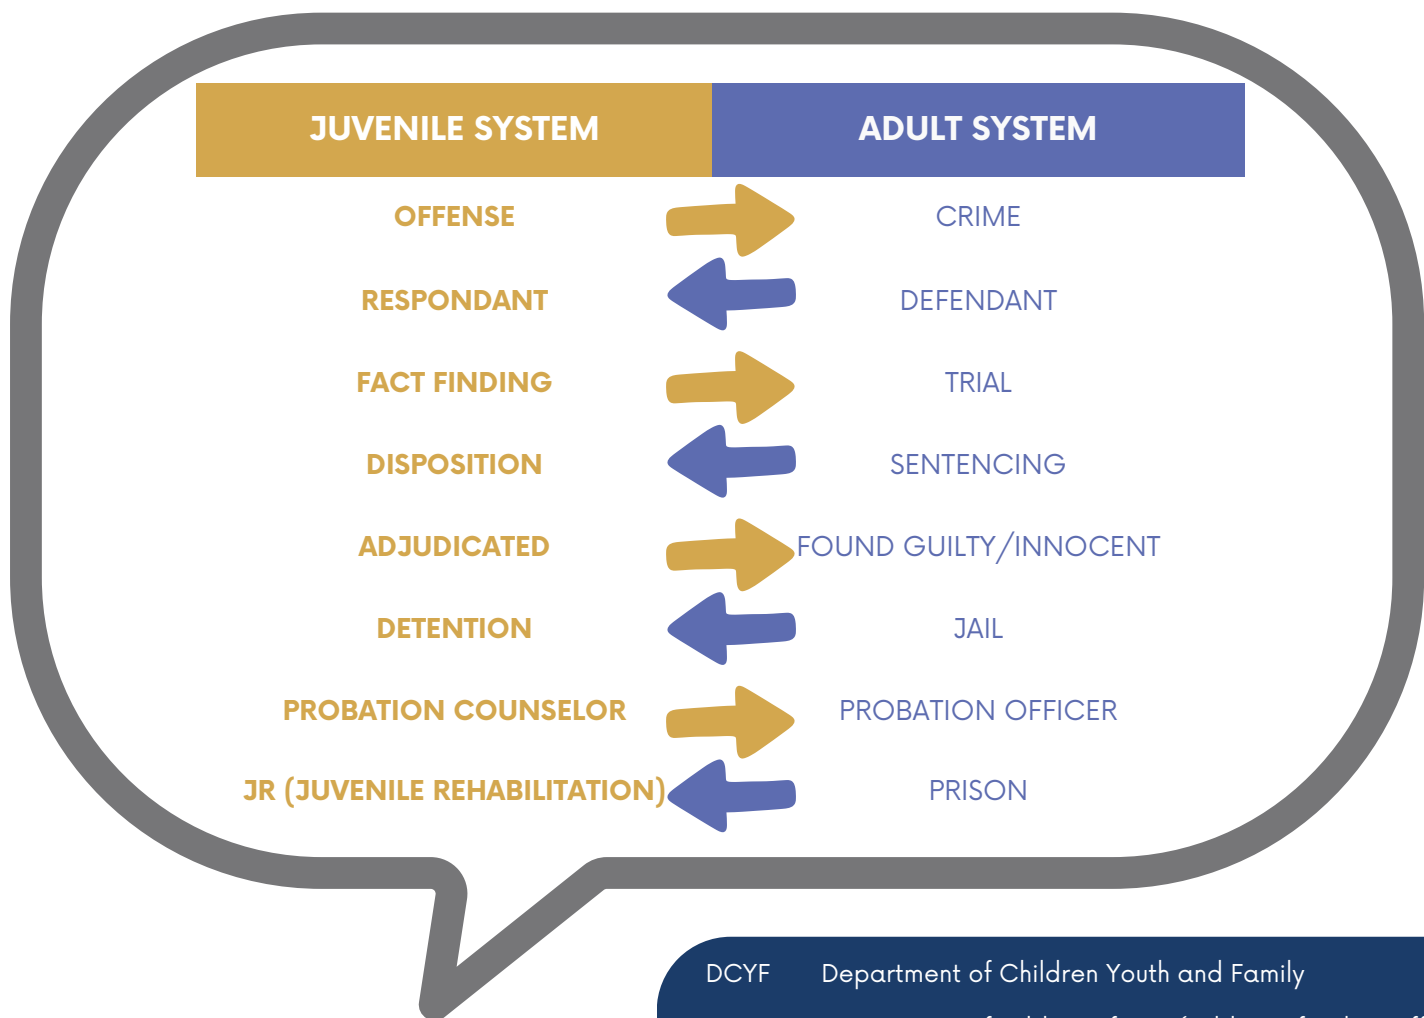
| JUVENILE SYSTEM | ADULT SYSTEM |
|---|---|
| OFFENSE | CRIME |
| RESPONDANT | DEFENDANT |
| FACT FINDING | TRIAL |
| DISPOSITION | SENTENCING |
| ADJUDICATED | FOUND GUILTY/INNOCENT |
| DETENTION | JAIL |
| PROBATION COUNSELOR | PROBATION OFFICER |
| JR (JUVENILE REHABILITATION) | PRISON |

DCYF Department of Children Youth and Family

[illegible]